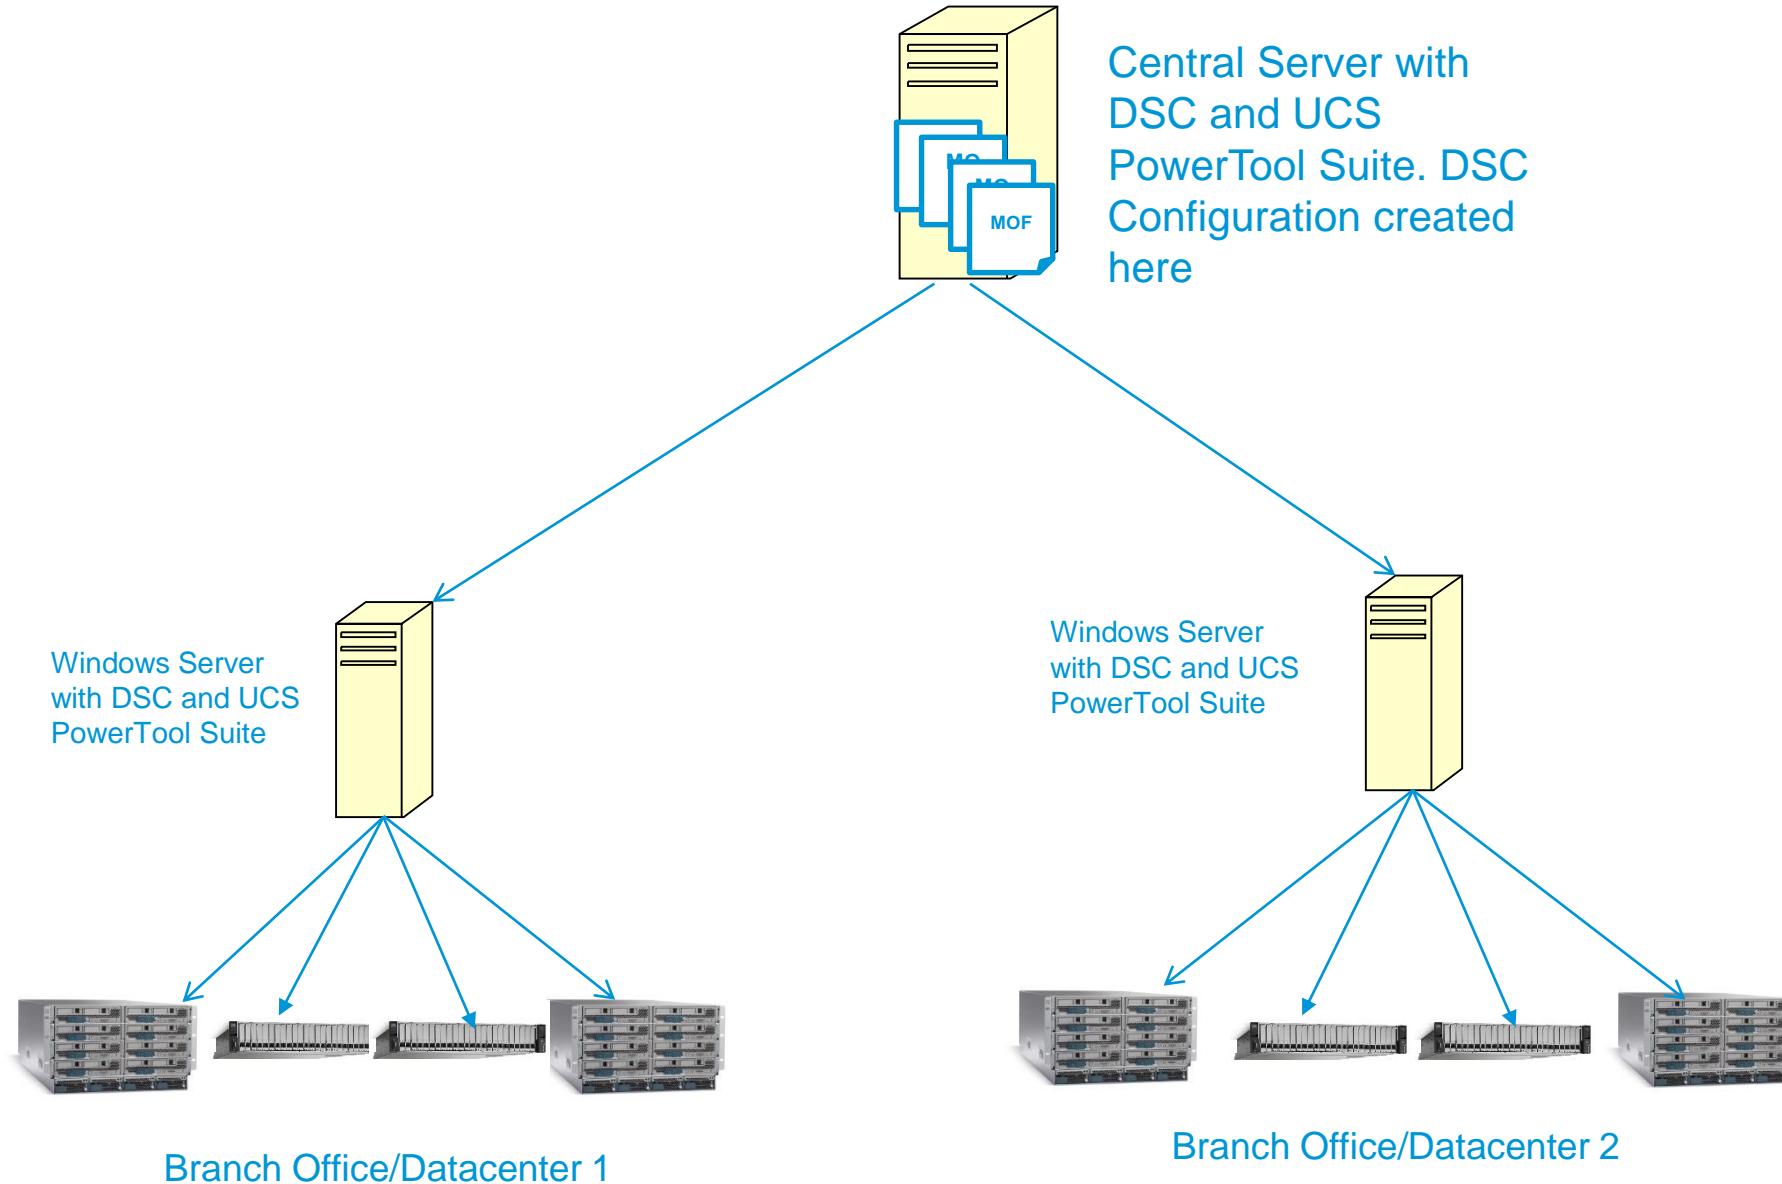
MOF

Central Server with DSC and UCS PowerTool Suite. DSC Configuration created here

Windows Server with DSC and UCS PowerTool Suite

Windows Server with DSC and UCS PowerTool Suite

Branch Office/Datacenter 1

Branch Office/Datacenter 2